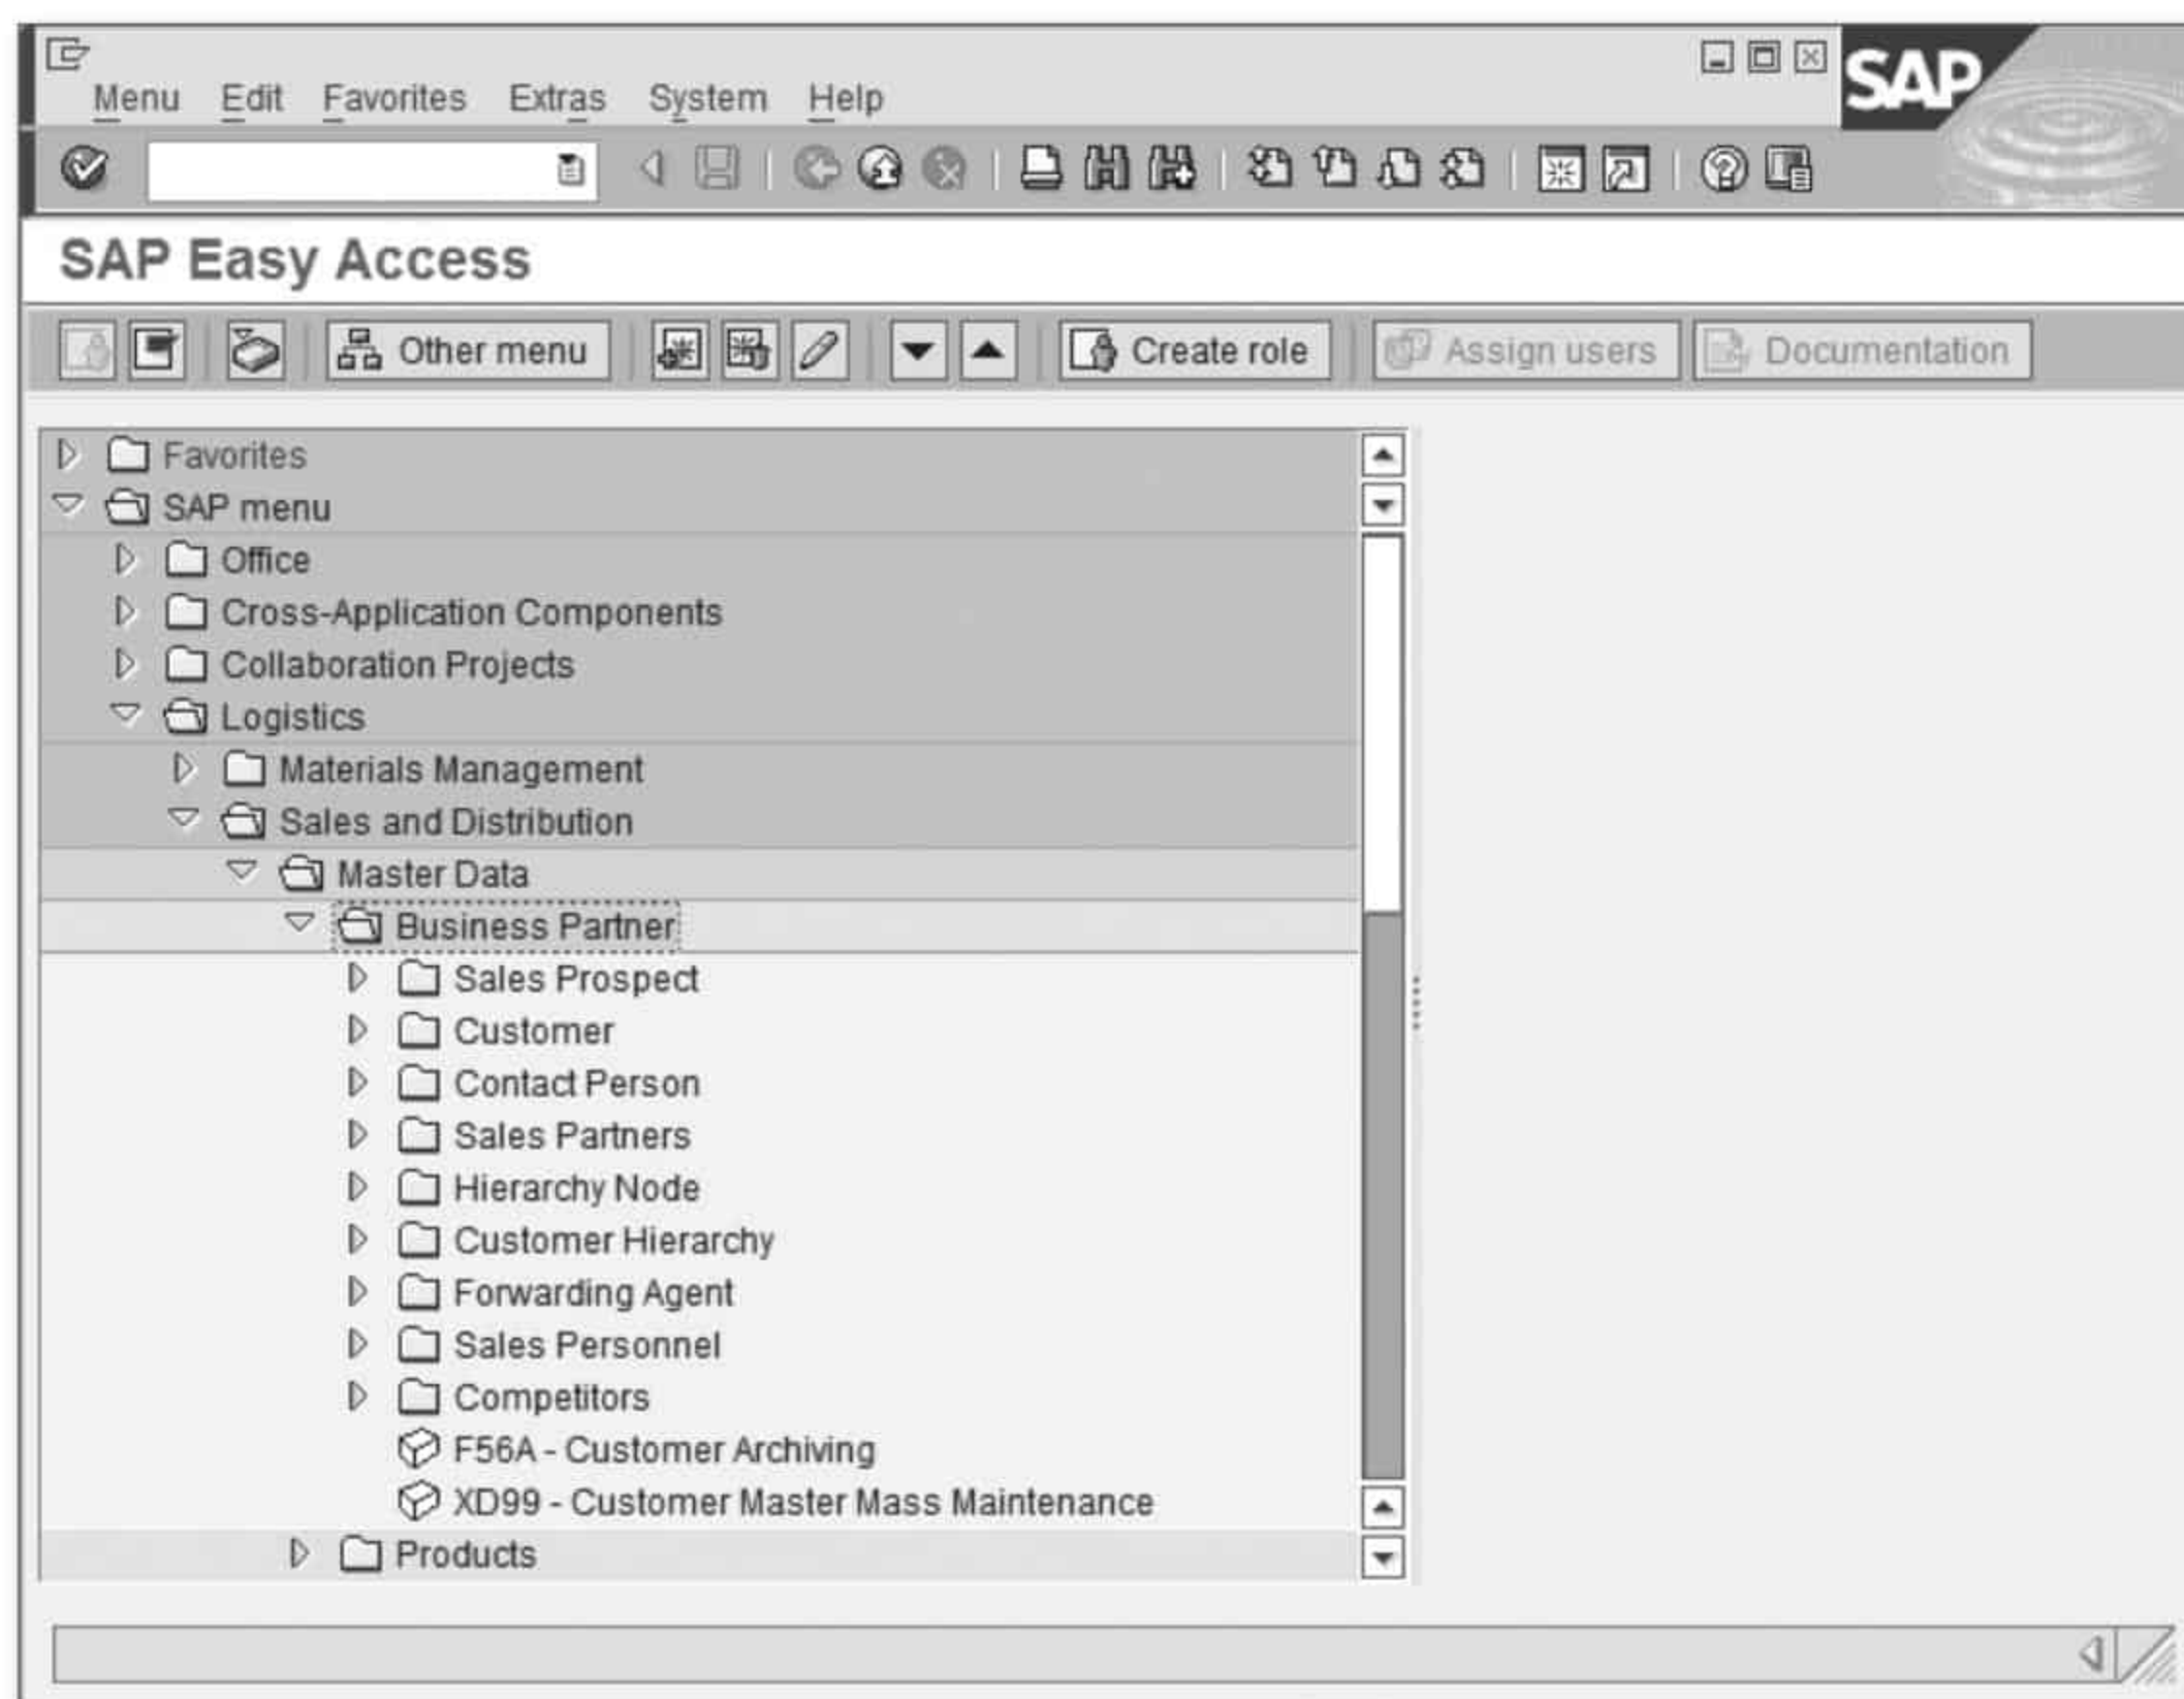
Menu Edit Favorites Extras System Help

SAP

SAP Easy Access

Other menu

Create role

Assign users

Documentation

Favorites
SAP menu
Office
Cross-Application Components
Collaboration Projects
Logistics
Materials Management
Sales and Distribution
Master Data
Business Partner
Sales Prospect
Customer
Contact Person
Sales Partners
Hierarchy Node
Customer Hierarchy
Forwarding Agent
Sales Personnel
Competitors
F56A - Customer Archiving
XD99 - Customer Master Mass Maintenance
Products